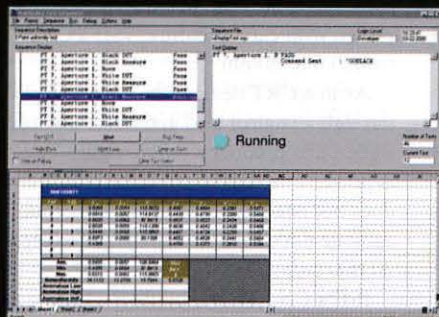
PT 4. Aperture 1. Black OUT Pass
PT 5. Aperture 1. Black Measure Pass
PT 6. Aperture 1. None Pass
PT 7. Aperture 1. White OUT Pass
PT 8. Aperture 1. White Measure Pass
PT 9. Aperture 1. White OUT Pass
PT 1. Aperture 2. Black Measure
PT 2. Aperture 2. None
PT 3. Aperture 2. White OUT
PT 4. Aperture 2. White Measure
PT 5. Aperture 2. Black OUT

PT 1. Aperture 2. B FADD
Command Sent : "GOBLACK

Running

Abort

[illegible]